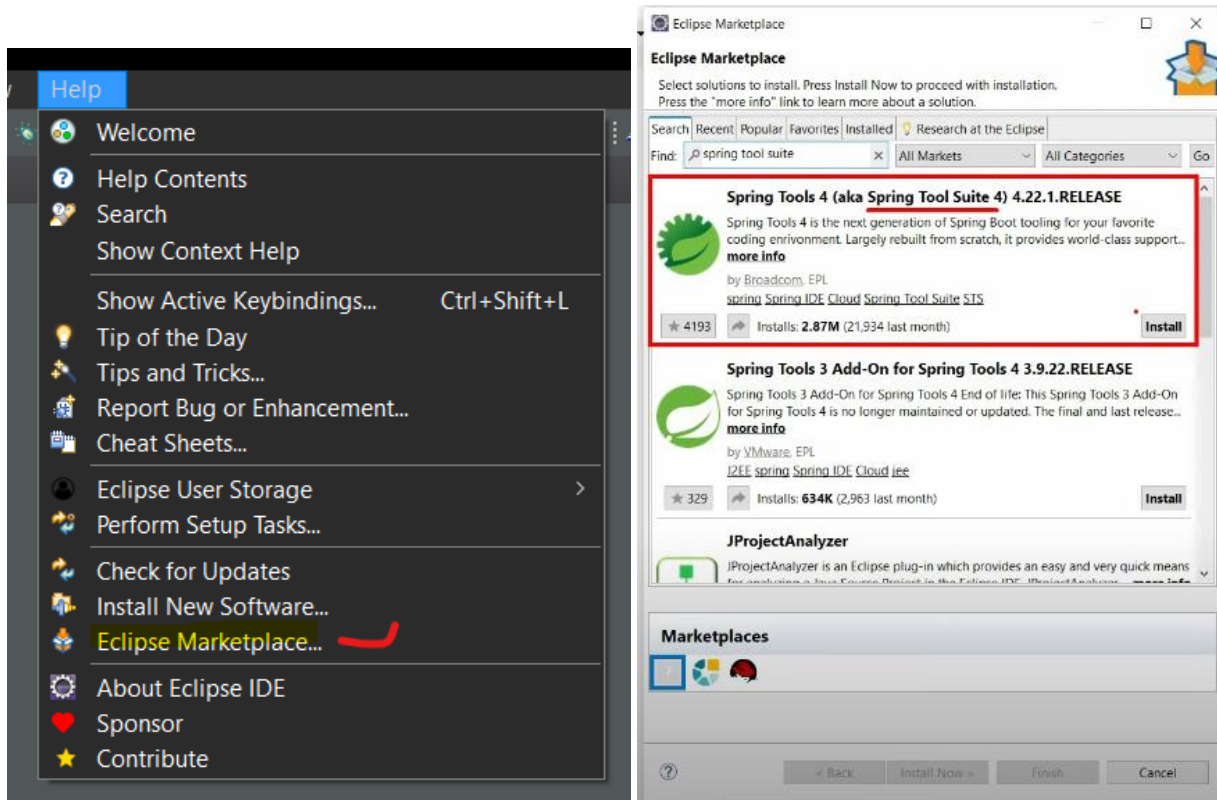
Help

Welcome

Help Contents
Search
Show Context Help

Show Active Keybindings... Ctrl+Shift+L
Tip of the Day
Tips and Tricks...
Report Bug or Enhancement...
Cheat Sheets...

Eclipse User Storage
Perform Setup Tasks...

Check for Updates
Install New Software...
Eclipse Marketplace...

About Eclipse IDE
Sponsor
Contribute

Eclipse Marketplace

Eclipse Marketplace
Select solutions to install. Press Install Now to proceed with installation.
Press the "more info" link to learn more about a solution.

Search | Recent | Popular | Favorites | Installed | Research at the Eclipse

Find: spring tool suite | All Markets | All Categories | Go

Spring Tools 4 (aka Spring Tool Suite 4) 4.22.1.RELEASE
Spring Tools 4 is the next generation of Spring Boot tooling for your favorite coding enrivonment. Largely rebuilt from scratch, it provides world-class support...
more info
by Broadcom, EPL
spring Spring IDE Cloud Spring Tool Suite STS
4193 Installs: 2.87M (21,934 last month) Install

Spring Tools 3 Add-On for Spring Tools 4 3.9.22.RELEASE
Spring Tools 3 Add-On for Spring Tools 4 End of life: This Spring Tools 3 Add-On for Spring Tools 4 is no longer maintained or updated. The final and last release...
more info
by VMware, EPL
J2EE spring Spring IDE Cloud jee
329 Installs: 634K (2,963 last month) Install

JProjectAnalyzer
JProjectAnalyzer is an Eclipse plug-in which provides an easy and very quick means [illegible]

Marketplaces

< Back Install Now > Finish Cancel